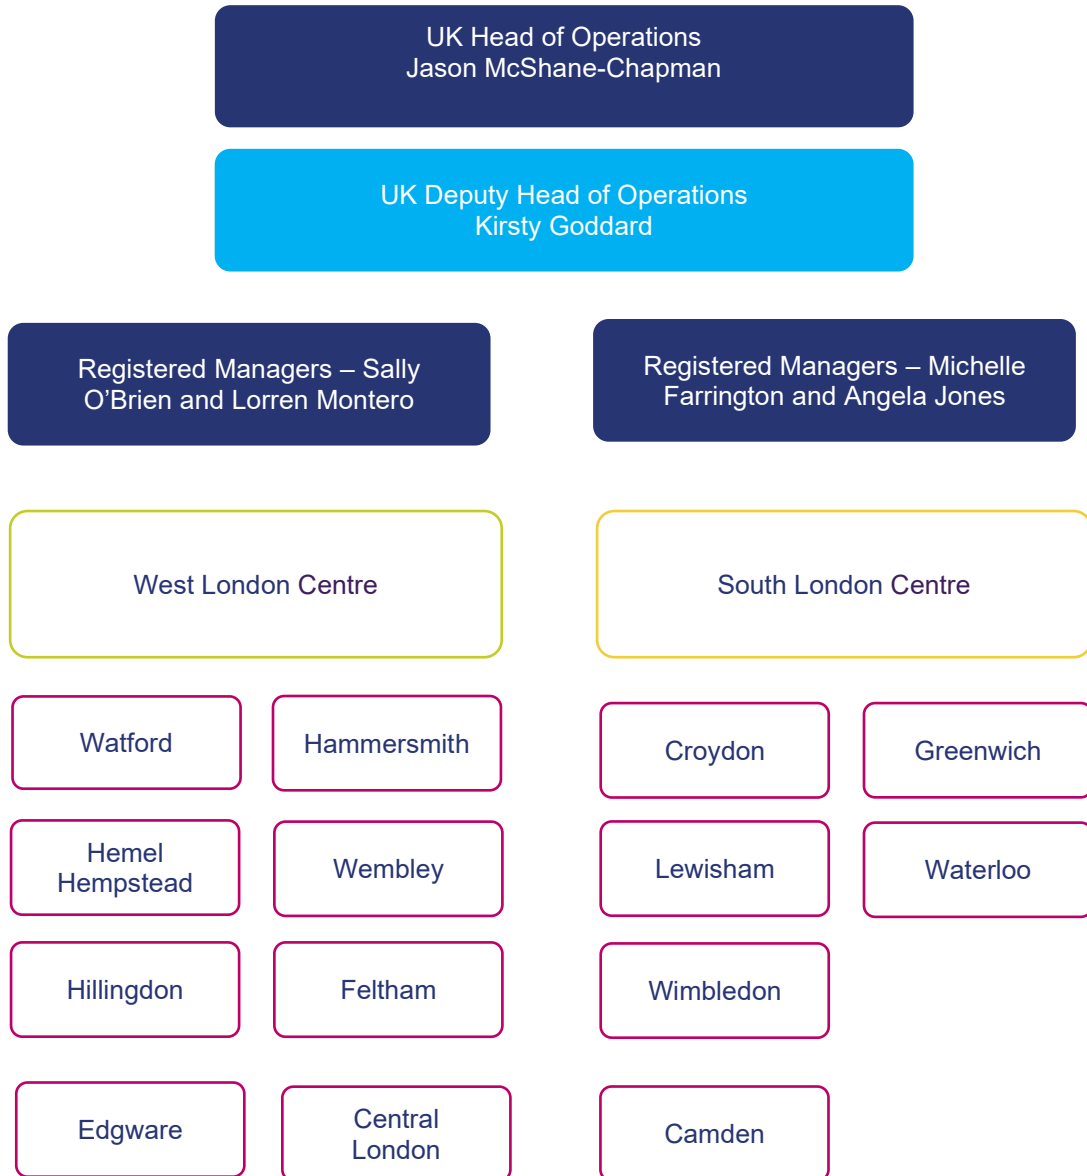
UK Head of Operations
Jason McShane-Chapman

UK Deputy Head of Operations
Kirsty Goddard

Registered Managers – Sally O'Brien and Lorren Montero

Registered Managers – Michelle Farrington and Angela Jones

West London Centre

South London Centre

Watford

Hammersmith

Hemel Hempstead

Wembley

Hillingdon

Feltham

Edgware

Central London

Croydon

Greenwich

Lewisham

Waterloo

Wimbledon

Camden